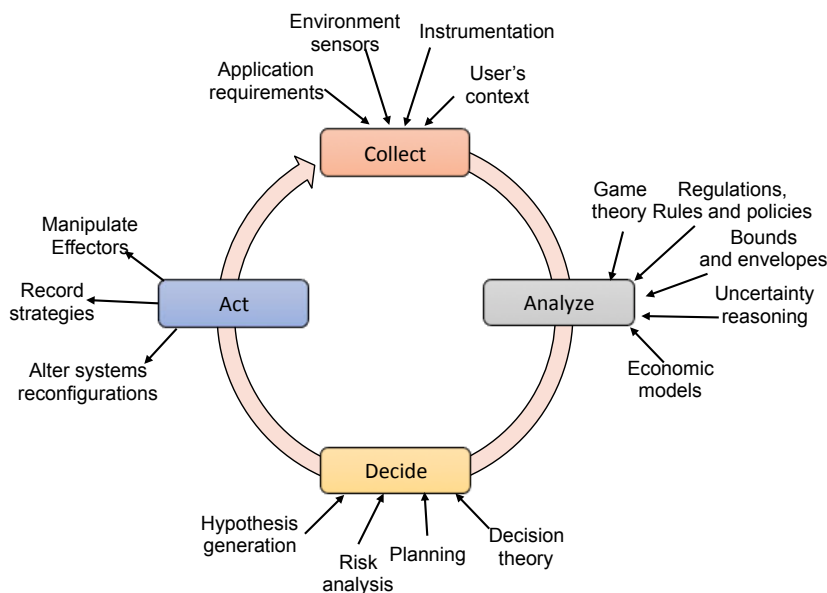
Environment sensors

Instrumentation

Application requirements

User's context

Collect

Game theory

Regulations, Rules and policies

Bounds and envelopes

Uncertainty reasoning

Analyze

Economic models

Manipulate Effectors

Record strategies

Act

Alter systems reconfigurations

Decide

Hypothesis generation

Risk analysis

Planning

Decision theory